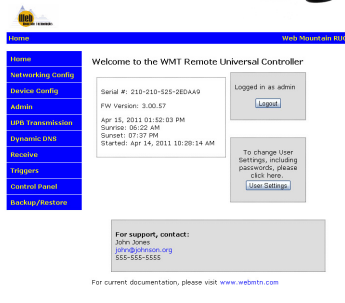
Web

Home

Web Mountain RUC

Home
Networking Config
Device Config
Admin
UPB Transmission
Dynamic DNS
Receive
Triggers
Control Panel
Backup/Restore

Welcome to the WMT Remote Universal Controller

Serial #: 210-210-525-2E0AA9

FW Version: 3.00.57

Apr 15, 2011 01:52:03 PM
Sunrise: 06:22 AM
Sunset: 07:37 PM
Started: Apr 14, 2011 10:28:14 AM

Logged in as admin

Logout

To change User Settings, including passwords, please click here.

User Settings

For support, contact:
John Jones
john@johnson.org
555-555-5555

For current documentation, please visit www.webmtn.com